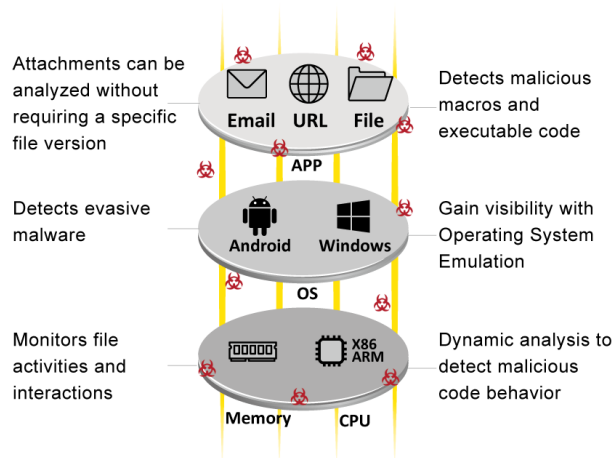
Attachments can be analyzed without requiring a specific file version

Email URL File

APP

Detects malicious macros and executable code

Detects evasive malware

Android Windows

OS

Gain visibility with Operating System Emulation

Monitors file activities and interactions

X86 ARM

Memory CPU

Dynamic analysis to detect malicious code behavior